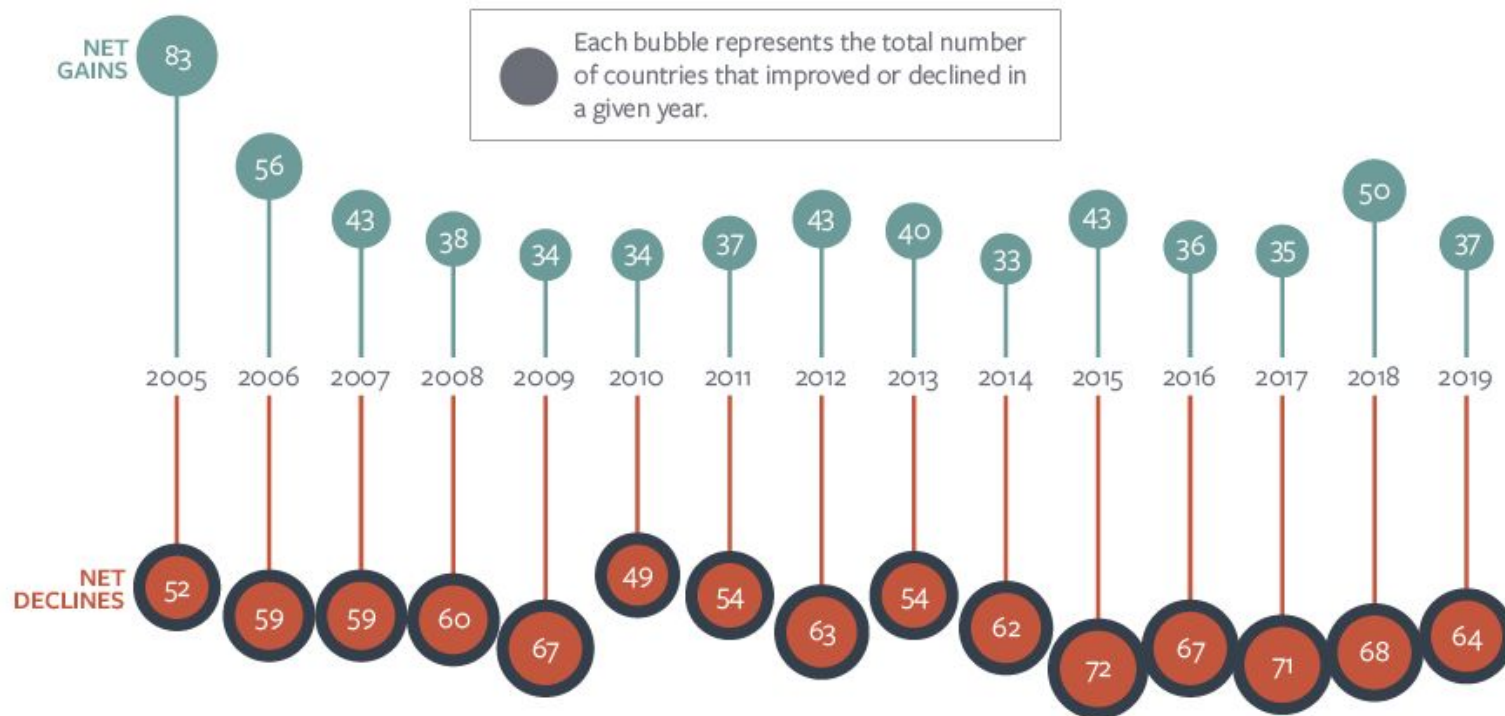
NET GAINS

83

Each bubble represents the total number of countries that improved or declined in a given year.

56 43 38 34 34 37 43 40 33 43 36 35 50 37

2005 2006 2007 2008 2009 2010 2011 2012 2013 2014 2015 2016 2017 2018 2019

NET DECLINES

52 59 59 60 67 49 54 63 54 62 72 67 71 68 64